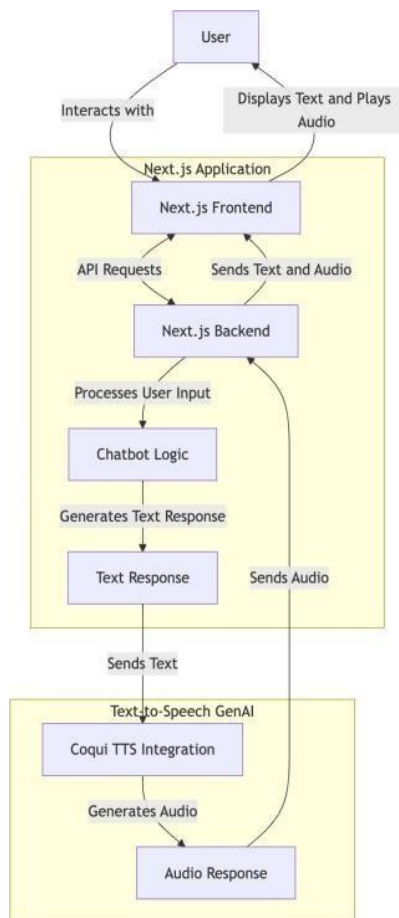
User

Interacts with

Displays Text and Plays Audio

Next.js Application

Next.js Frontend

API Requests

Sends Text and Audio

Next.js Backend

Processes User Input

Chatbot Logic

Generates Text Response

Text Response

Sends Audio

Sends Text

Text-to-Speech GenAI

Coqui TTS Integration

Generates Audio

Audio Response